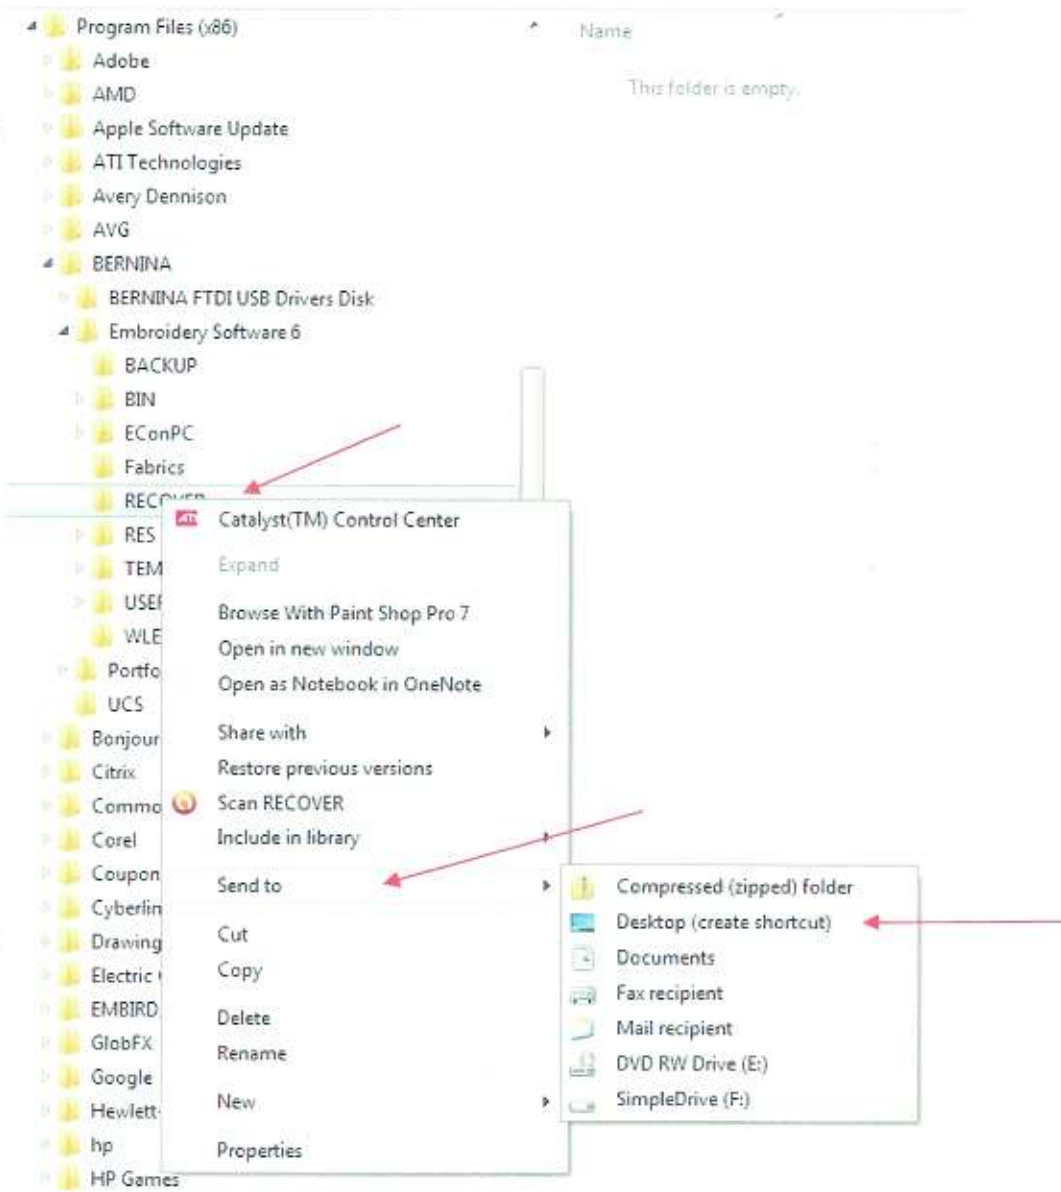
Program Files (x86)
Adobe
AMD
Apple Software Update
ATI Technologies
Avery Dennison
AVG
BERNINA
BERNINA FTDI USB Drivers Disk
Embroidery Software 6
BACKUP
BIN
EConPC
Fabrics
RECOVER
RES
TEM
USEF
WLE
Portfo
UCS
Bonjour
Citrix
Commo
Corel
Coupon
Cyberlin
Drawing
Electric
EMBIRD
GlobFX
Google
Hewlett-
hp
HP Games

Name
This folder is empty.

Catalyst(TM) Control Center
Expand
Browse With Paint Shop Pro 7
Open in new window
Open as Notebook in OneNote
Share with
Restore previous versions
Scan RECOVER
Include in library
Send to
Cut
Copy
Delete
Rename
New
Properties

Compressed (zipped) folder
Desktop (create shortcut)
Documents
Fax recipient
Mail recipient
DVD RW Drive (E:)
SimpleDrive (F:)